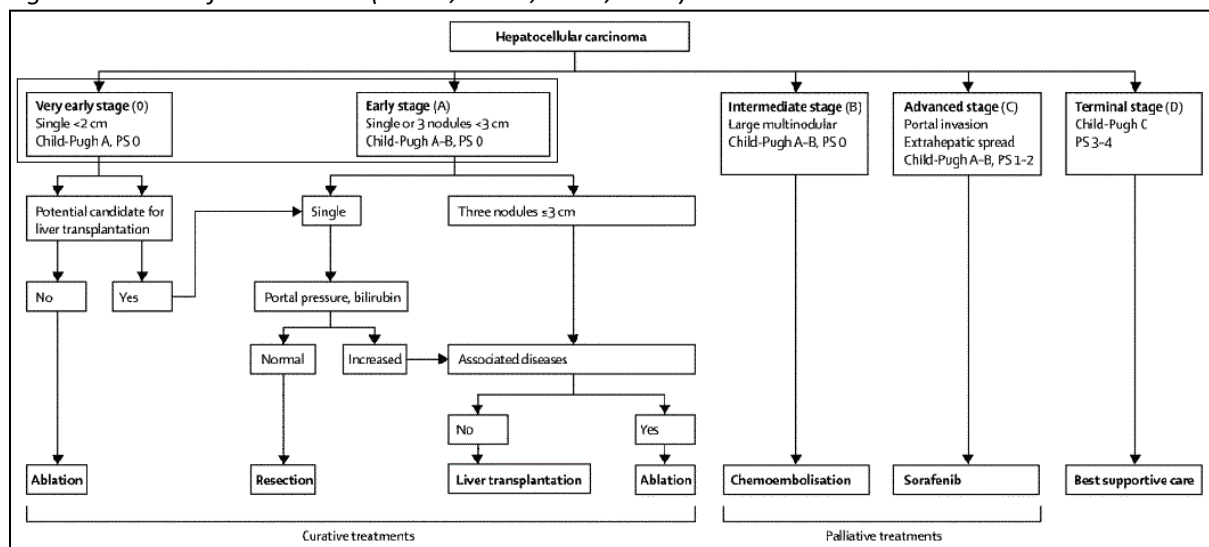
Hepatocellular carcinoma

Very early stage (0)
Single <2 cm
Child-Pugh A, PS 0

Early stage (A)
Single or 3 nodules <3 cm
Child-Pugh A–B, PS 0

Intermediate stage (B)
Large multinodular
Child-Pugh A–B, PS 0

Advanced stage (C)
Portal invasion
Extrahepatic spread
Child-Pugh A–B, PS 1–2

Terminal stage (D)
Child-Pugh C
PS 3–4

Potential candidate for liver transplantation

Single

Three nodules ≤3 cm

No

Yes

Portal pressure, bilirubin

Normal

Increased

Associated diseases

No

Yes

Ablation

Resection

Liver transplantation

Ablation

Chemoembolisation

Sorafenib

Best supportive care

Curative treatments

Palliative treatments